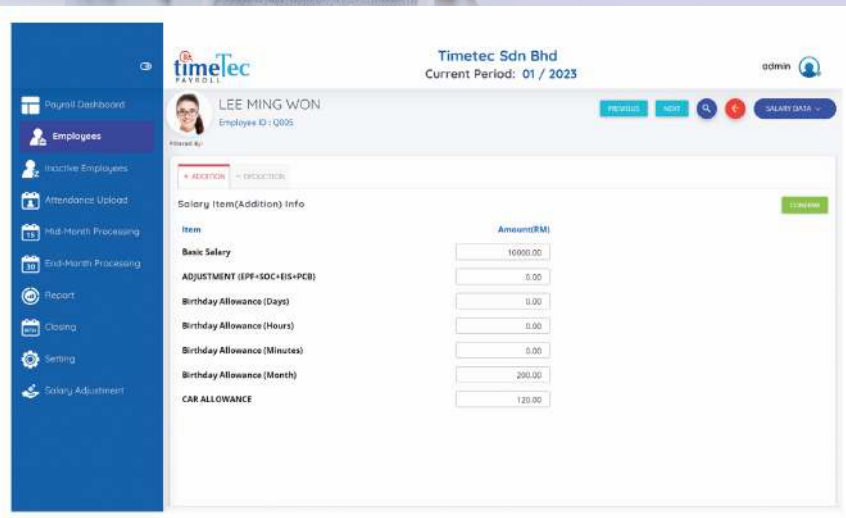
timeTec PAYROLL

Timetec Sdn Bhd
Current Period: 01 / 2023

admin

Payroll Dashboard
Employees
Inactive Employees
Attendance Upload
Mid-Month Processing
End-Month Processing
Report
Closing
Setting
Salary Adjustment

LEE MING WON
Employee ID : Q005
Filtered By:

PREVIOUS NEXT SALARY DATA

+ ADDITION − DEDUCTION

Salary Item(Addition) Info

CONFIRM

| Item | Amount(RM) |
|---|---|
| Basic Salary | 10000.00 |
| ADJUSTMENT (EPF+SOC+EIS+PCB) | 0.00 |
| Birthday Allowance (Days) | 0.00 |
| Birthday Allowance (Hours) | 0.00 |
| Birthday Allowance (Minutes) | 0.00 |
| Birthday Allowance (Month) | 200.00 |
| CAR ALLOWANCE | 120.00 |